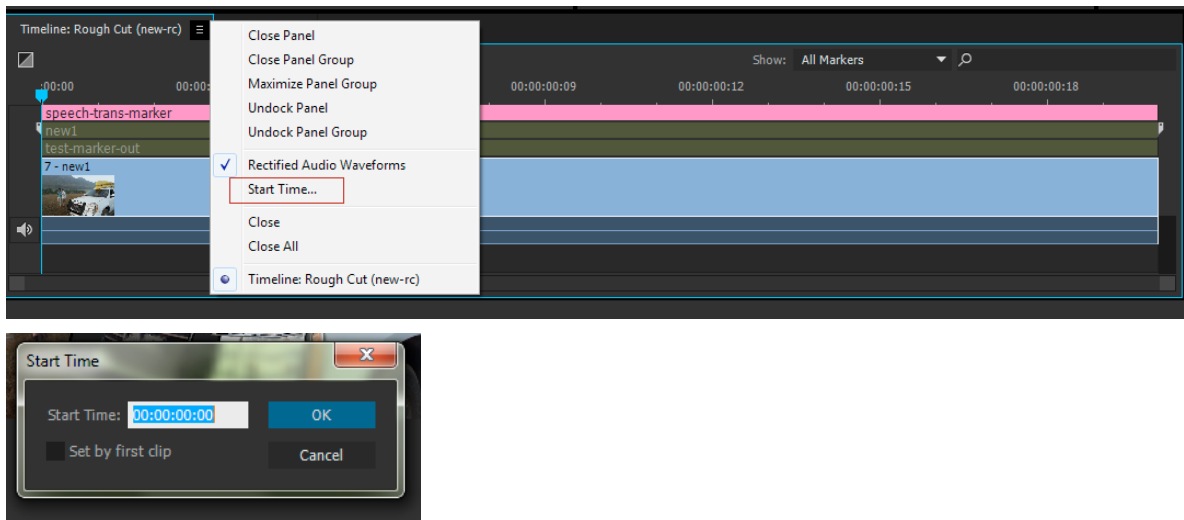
Timeline: Rough Cut (new-rc)

Close Panel
Close Panel Group
Maximize Panel Group
Undock Panel
Undock Panel Group
✓ Rectified Audio Waveforms
Start Time...
Close
Close All
Timeline: Rough Cut (new-rc)

Show: All Markers

:00:00
00:
00:00:00:09
00:00:00:12
00:00:00:15
00:00:00:18

speech-trans-marker
new1
test-marker-out
7 - new1

Start Time

Start Time: 00:00:00:00
OK
Set by first clip
Cancel